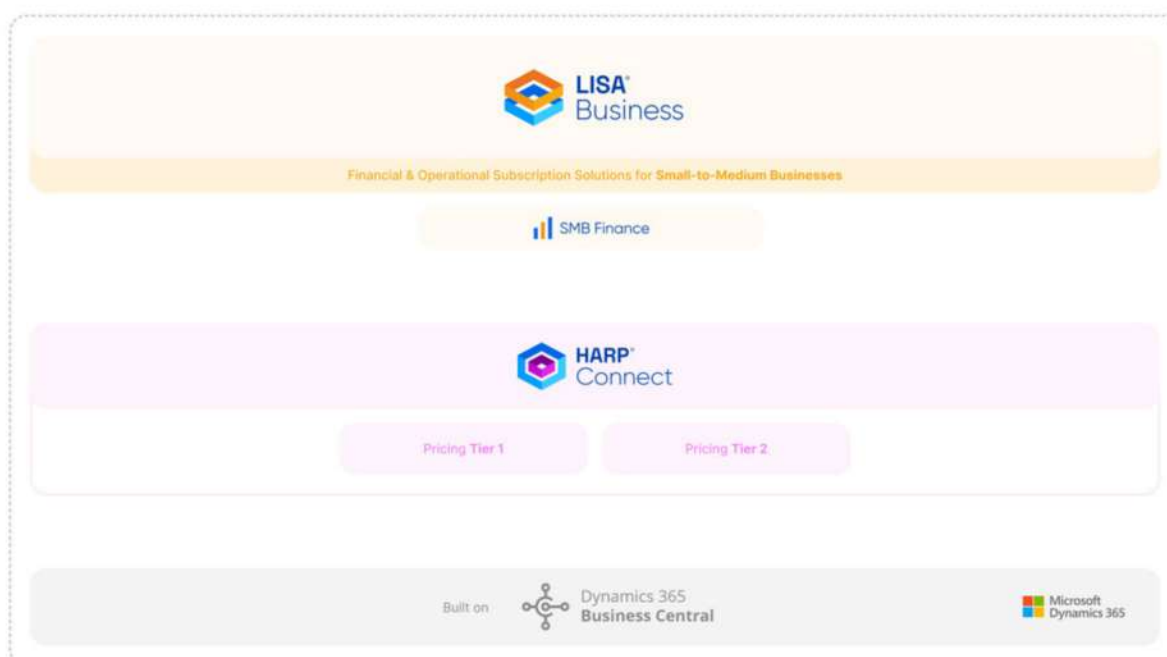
LISA®
Business

Financial & Operational Subscription Solutions for Small-to-Medium Businesses

SMB Finance

HARP®
Connect

Pricing Tier 1

Pricing Tier 2

Built on

Dynamics 365
Business Central

Microsoft
Dynamics 365